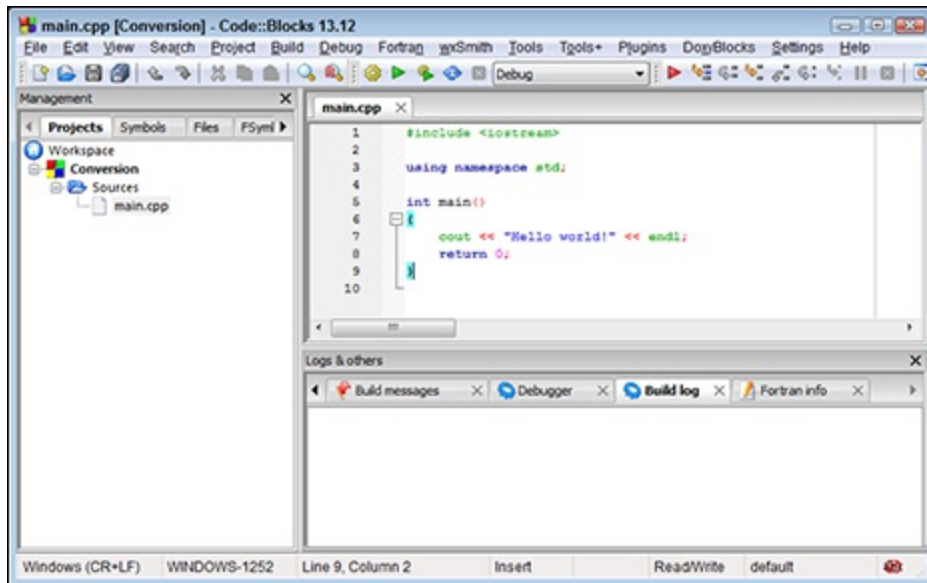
main.cpp [Conversion] - Code::Blocks 13.12

File Edit View Search Project Build Debug Fortran wxSmith Tools Tools+ Plugins DoxyBlocks Settings Help

Debug

Management

Projects Symbols Files FSymb

Workspace
Conversion
Sources
main.cpp

main.cpp

1 #include <iostream>
2
3 using namespace std;
4
5 int main()
6 {
7 cout << "Hello world!" << endl;
8 return 0;
9 }
10

Logs & others

Build messages Debugger Build log Fortran info

Windows (CR+LF) WINDOWS-1252 Line 9, Column 2 Insert Read/Write default